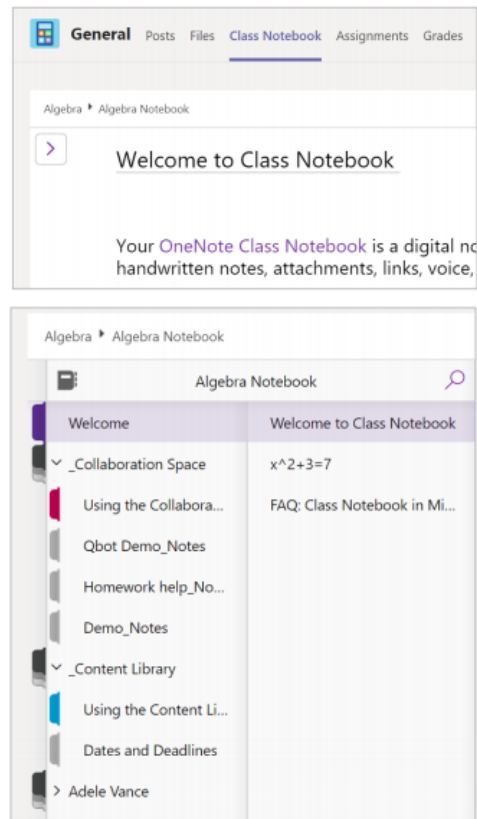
General Posts Files Class Notebook Assignments Grades

Algebra ▸ Algebra Notebook

>

Welcome to Class Notebook

Your OneNote Class Notebook is a digital no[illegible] handwritten notes, attachments, links, voice, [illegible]

Algebra ▸ Algebra Notebook

Algebra Notebook

Welcome

Welcome to Class Notebook

˅ _Collaboration Space

x^2+3=7

Using the Collabora...

FAQ: Class Notebook in Mi...

Qbot Demo_Notes

Homework help_No...

Demo_Notes

˅ _Content Library

Using the Content Li...

Dates and Deadlines

> Adele Vance